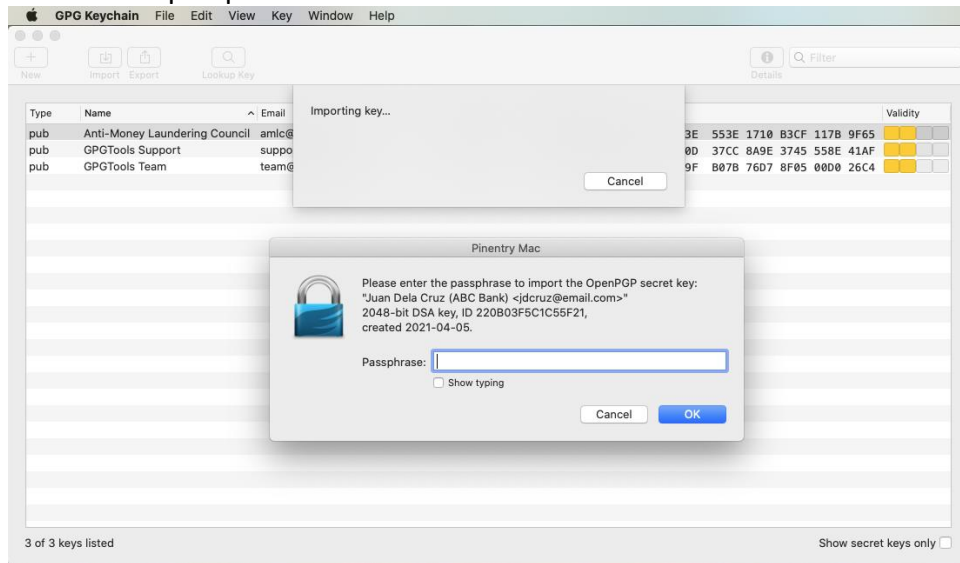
GPG Keychain File Edit View Key Window Help

New Import Export Lookup Key Details Filter

| Type | Name | Email | | Validity |
|---|---|---|---|---|
| pub | Anti-Money Laundering Council | amlc@ | 3E 553E 1710 B3CF 117B 9F65 | |
| pub | GPGTools Support | suppo | 0D 37CC 8A9E 3745 558E 41AF | |
| pub | GPGTools Team | team@ | 9F B07B 76D7 8F05 00D0 26C4 | |

Importing key...

Cancel

Pinentry Mac

Please enter the passphrase to import the OpenPGP secret key:
"Juan Dela Cruz (ABC Bank) <jdcruz@email.com>"
2048-bit DSA key, ID 220B03F5C1C55F21,
created 2021-04-05.

Passphrase:

Show typing

Cancel OK

3 of 3 keys listed

Show secret keys only